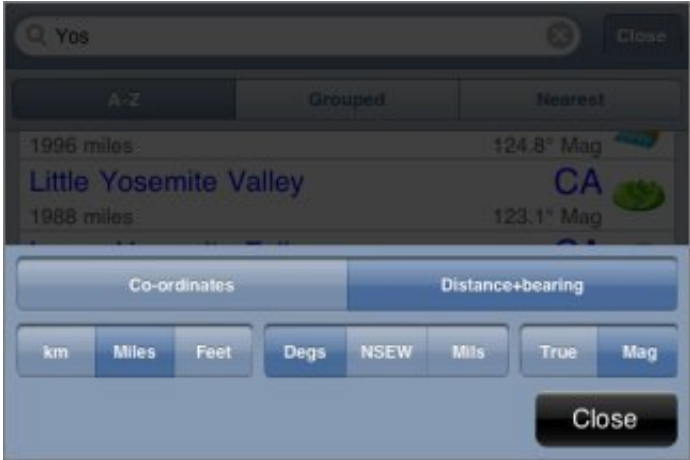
Yos

Close

A-Z | Grouped | Nearest

1996 miles 124.8° Mag

Little Yosemite Valley CA

1988 miles 123.1° Mag

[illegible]

Co-ordinates | Distance+bearing

km | Miles | Feet

Degs | NSEW | Mils

True | Mag

Close